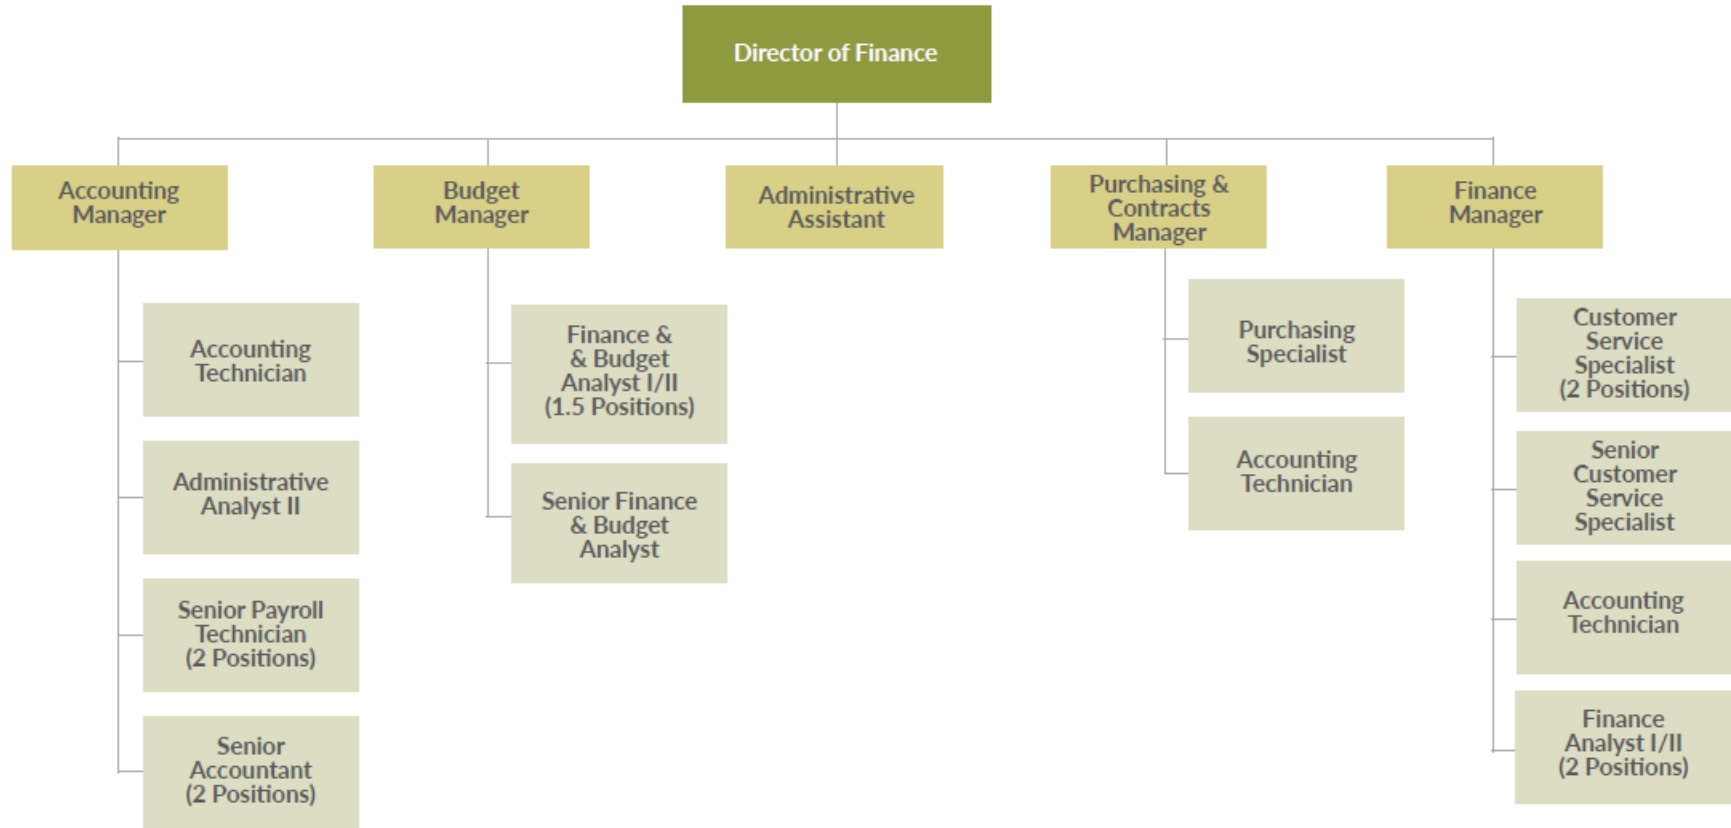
Director of Finance

Accounting Manager

Accounting Technician

Administrative Analyst II

Senior Payroll Technician (2 Positions)

Senior Accountant (2 Positions)

Budget Manager

Finance & & Budget Analyst I/II (1.5 Positions)

Senior Finance & Budget Analyst

Administrative Assistant

Purchasing & Contracts Manager

Purchasing Specialist

Accounting Technician

Finance Manager

Customer Service Specialist (2 Positions)

Senior Customer Service Specialist

Accounting Technician

Finance Analyst I/II (2 Positions)